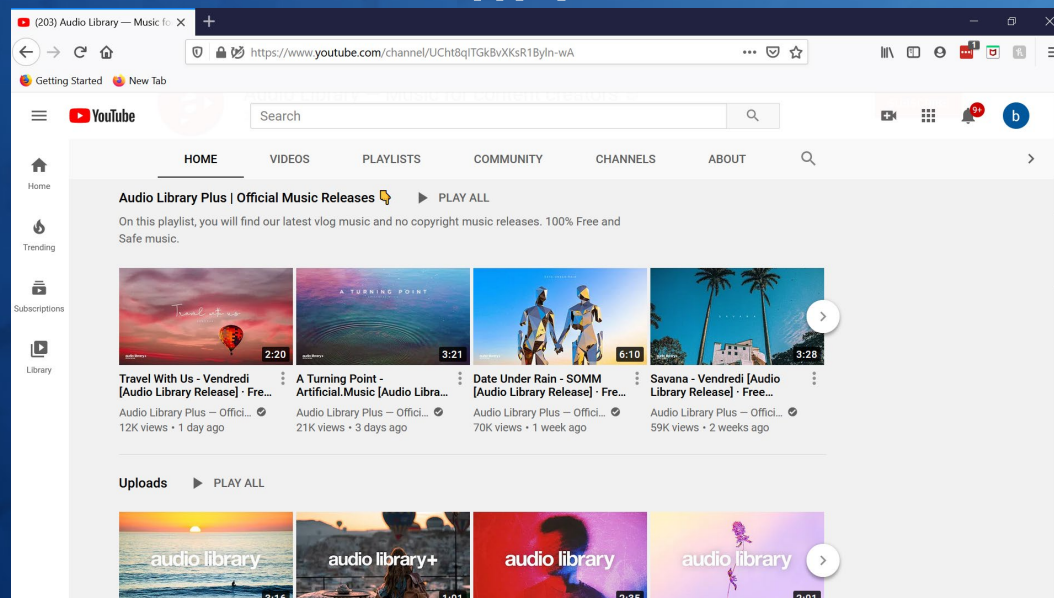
(203) Audio Library — Music fo

https://www.youtube.com/channel/UCht8qITGkBvXKsR1Byln-wA

Getting Started New Tab

YouTube

Search

9+

b

Home

Trending

Subscriptions

Library

HOME VIDEOS PLAYLISTS COMMUNITY CHANNELS ABOUT

Audio Library Plus | Official Music Releases 👇 PLAY ALL

On this playlist, you will find our latest vlog music and no copyright music releases. 100% Free and Safe music.

2:20
Travel With Us - Vendredi [Audio Library Release] · Fre...
Audio Library Plus — Offici...
12K views • 1 day ago

A TURNING POINT
3:21
A Turning Point - Artificial.Music [Audio Libra...
Audio Library Plus — Offici...
21K views • 3 days ago

6:10
Date Under Rain - SOMM [Audio Library Release] · Fre...
Audio Library Plus — Offici...
70K views • 1 week ago

3:28
Savana - Vendredi [Audio Library Release] · Free...
Audio Library Plus — Offici...
59K views • 2 weeks ago

Uploads PLAY ALL

audio library
audio library+
audio library
audio library